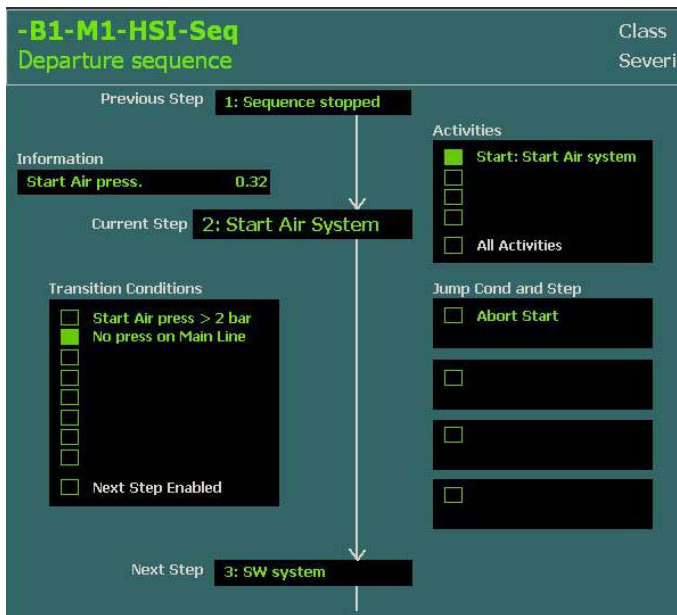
-B1-M1-HSI-Seq
Departure sequence

Class
Severi

Previous Step 1: Sequence stopped

Information
Start Air press. 0.32

Current Step 2: Start Air System

Activities
Start: Start Air system
All Activities

Transition Conditions
Start Air press > 2 bar
No press on Main Line
Next Step Enabled

Jump Cond and Step
Abort Start

Next Step 3: SW system